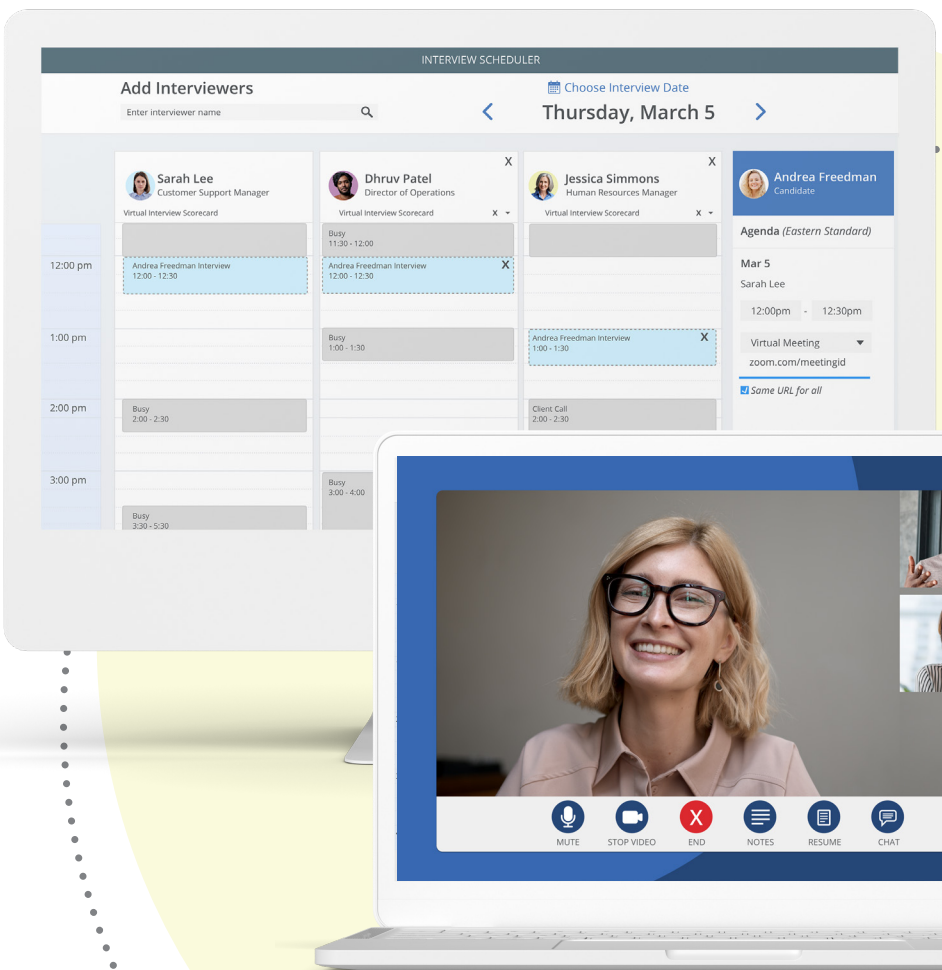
INTERVIEW SCHEDULER

Add Interviewers

Enter interviewer name

Choose Interview Date

Thursday, March 5

Sarah Lee
Customer Support Manager
Virtual Interview Scorecard

Dhruv Patel
Director of Operations
Virtual Interview Scorecard

Jessica Simmons
Human Resources Manager
Virtual Interview Scorecard

Andrea Freedman
Candidate

Agenda (Eastern Standard)

Mar 5
Sarah Lee
12:00pm - 12:30pm
Virtual Meeting
zoom.com/meetingid
Same URL for all

12:00 pm
1:00 pm
2:00 pm
3:00 pm

Andrea Freedman Interview
12:00 - 12:30

Busy
2:00 - 2:30

Busy
3:30 - 5:30

Busy
11:30 - 12:00

Andrea Freedman Interview
12:00 - 12:30

Busy
1:00 - 1:30

Busy
3:00 - 4:00

Andrea Freedman Interview
1:00 - 1:30

Client Call
2:00 - 2:30

MUTE
STOP VIDEO
END
NOTES
RESUME
CHAT